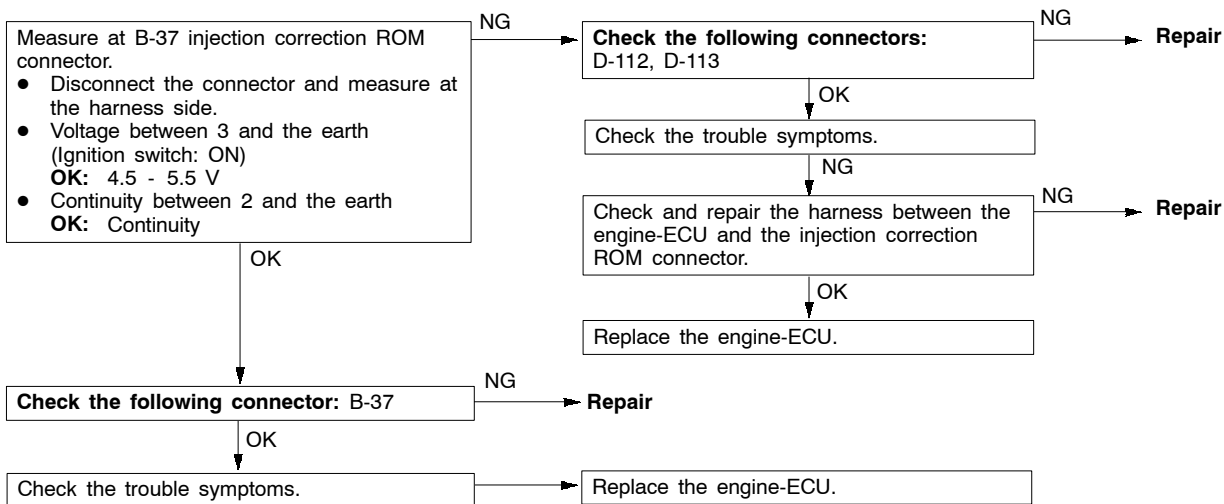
Measure at B-37 injection correction ROM connector.
● Disconnect the connector and measure at the harness side.
● Voltage between 3 and the earth (Ignition switch: ON)
**OK:** 4.5 - 5.5 V
● Continuity between 2 and the earth
**OK:** Continuity

NG

**Check the following connectors:**
D-112, D-113

NG

**Repair**

OK

Check the trouble symptoms.

NG

Check and repair the harness between the engine-ECU and the injection correction ROM connector.

NG

**Repair**

OK

Replace the engine-ECU.

OK

**Check the following connector:** B-37

NG

**Repair**

OK

Check the trouble symptoms.

Replace the engine-ECU.